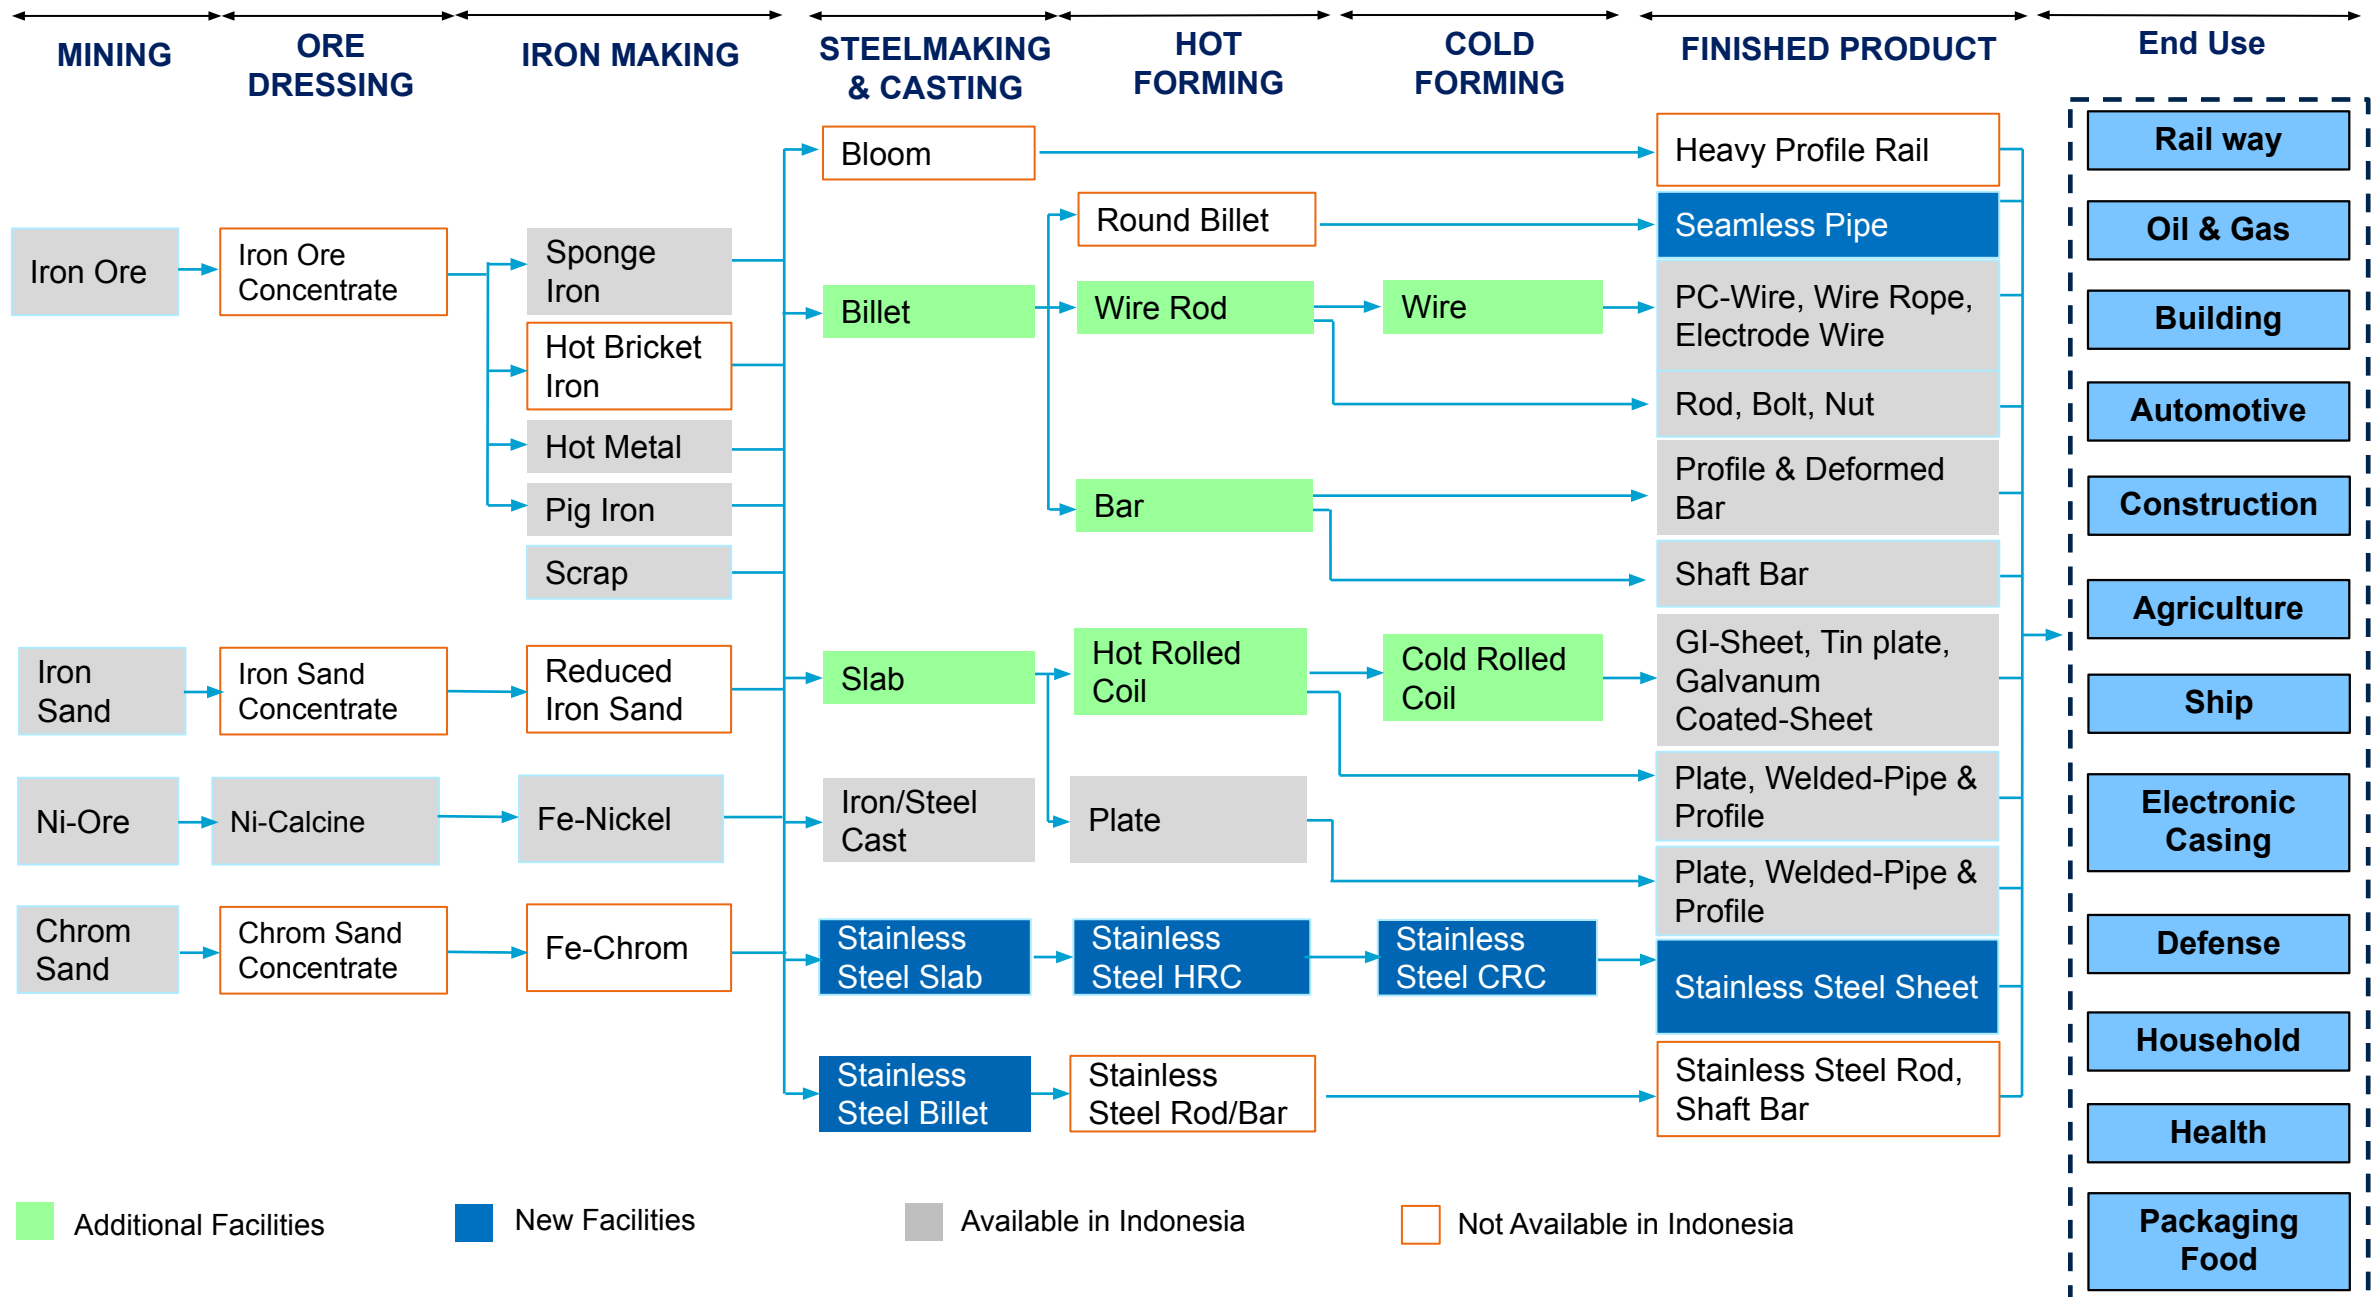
MINING
ORE DRESSING
IRON MAKING
STEELMAKING & CASTING
HOT FORMING
COLD FORMING
FINISHED PRODUCT
End Use

Iron Ore
Iron Ore Concentrate
Sponge Iron
Hot Bricket Iron
Hot Metal
Pig Iron
Scrap

Iron Sand
Iron Sand Concentrate
Reduced Iron Sand

Ni-Ore
Ni-Calcine
Fe-Nickel

Chrom Sand
Chrom Sand Concentrate
Fe-Chrom

Bloom
Billet
Slab
Iron/Steel Cast
Stainless Steel Slab
Stainless Steel Billet

Round Billet
Wire Rod
Bar
Hot Rolled Coil
Plate
Stainless Steel HRC
Stainless Steel Rod/Bar

Wire
Cold Rolled Coil
Stainless Steel CRC

Heavy Profile Rail
Seamless Pipe
PC-Wire, Wire Rope, Electrode Wire
Rod, Bolt, Nut
Profile & Deformed Bar
Shaft Bar
GI-Sheet, Tin plate, Galvanum Coated-Sheet
Plate, Welded-Pipe & Profile
Plate, Welded-Pipe & Profile
Stainless Steel Sheet
Stainless Steel Rod, Shaft Bar

Rail way
Oil & Gas
Building
Automotive
Construction
Agriculture
Ship
Electronic Casing
Defense
Household
Health
Packaging Food

Additional Facilities
New Facilities
Available in Indonesia
Not Available in Indonesia